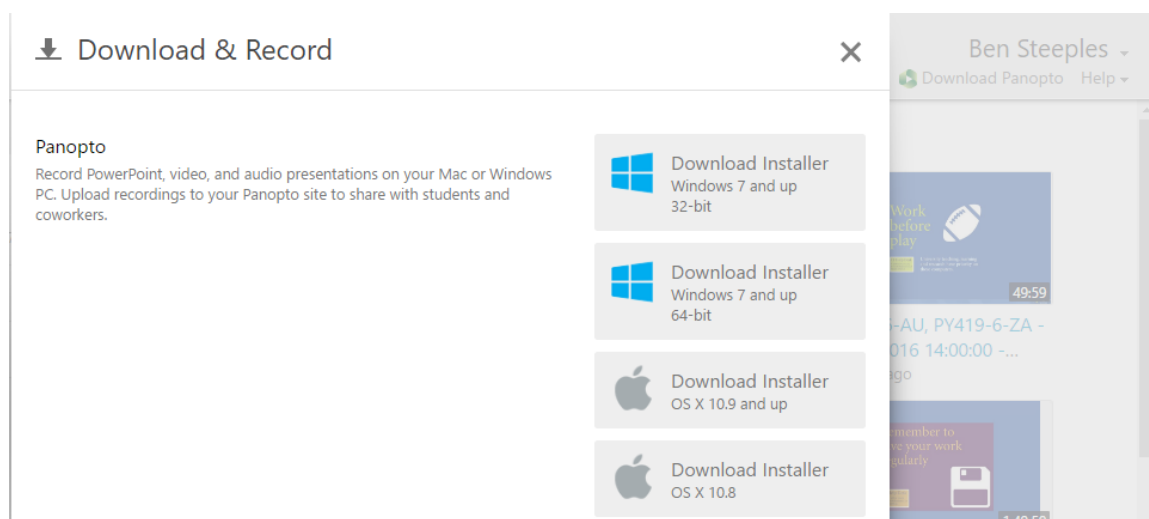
Download & Record

×

Ben Steeples

Download Panopto Help

Panopto

Record PowerPoint, video, and audio presentations on your Mac or Windows PC. Upload recordings to your Panopto site to share with students and coworkers.

Download Installer
Windows 7 and up
32-bit

Download Installer
Windows 7 and up
64-bit

Download Installer
OS X 10.9 and up

Download Installer
OS X 10.8

Work before play

49:59

-AU, PY419-6-ZA - 016 14:00:00 -...

go

member to e your work gularly

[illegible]